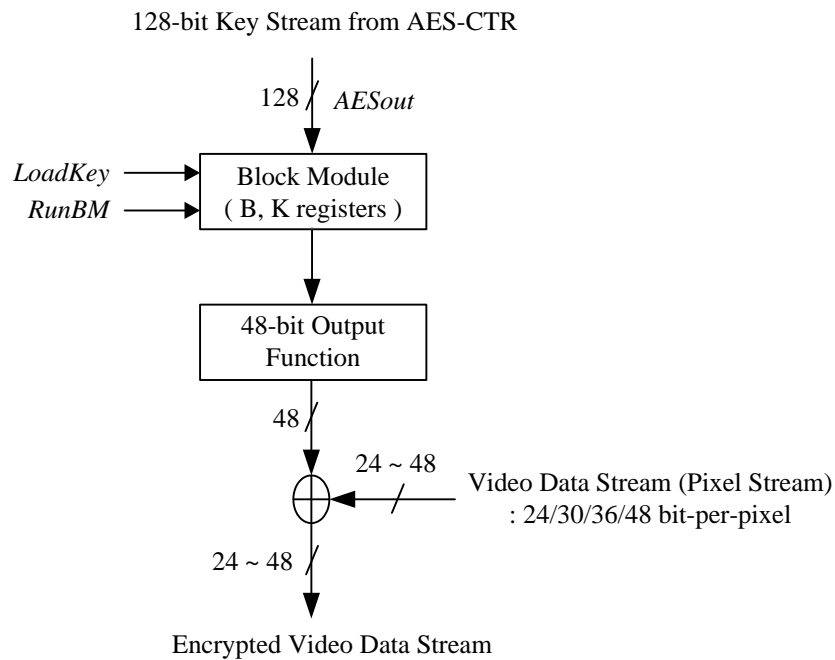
128-bit Key Stream from AES-CTR

128

AESout

LoadKey

RunBM

Block Module
( B, K registers )

48-bit Output Function

48

24 ~ 48

Video Data Stream (Pixel Stream)
: 24/30/36/48 bit-per-pixel

24 ~ 48

Encrypted Video Data Stream